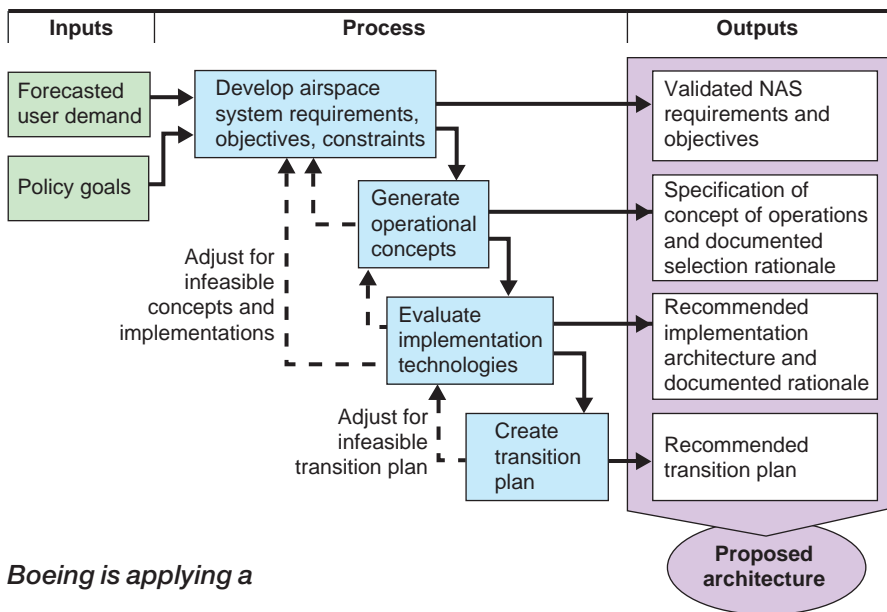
Inputs

Process

Outputs

Forecasted user demand

Policy goals

Develop airspace system requirements, objectives, constraints

Generate operational concepts

Evaluate implementation technologies

Create transition plan

Adjust for infeasible concepts and implementations

Adjust for infeasible transition plan

Validated NAS requirements and objectives

Specification of concept of operations and documented selection rationale

Recommended implementation architecture and documented rationale

Recommended transition plan

Proposed architecture

Boeing is applying a